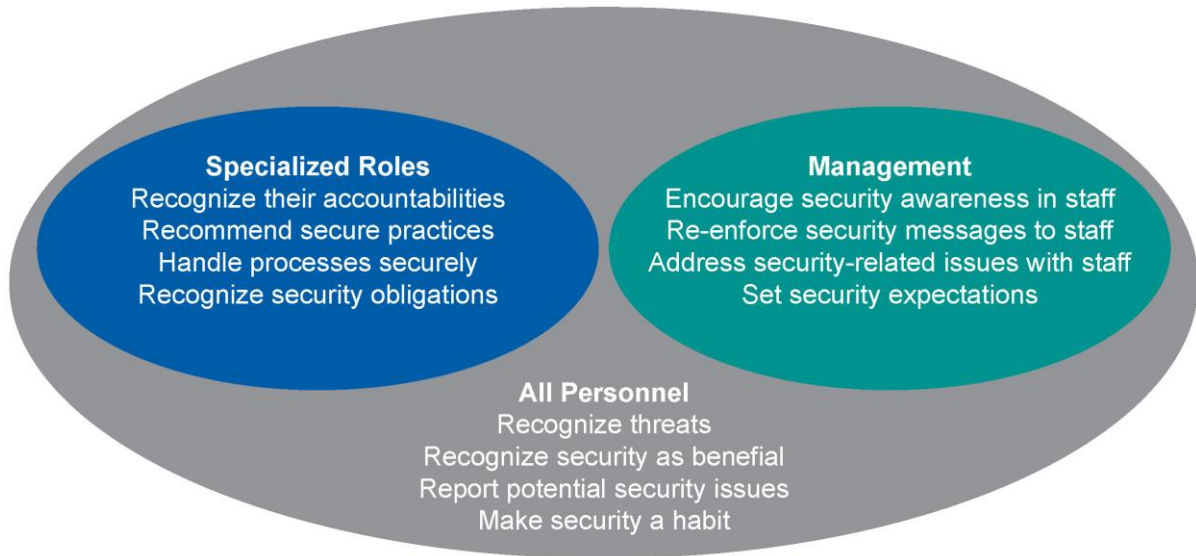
Specialized Roles
Recognize their accountabilities
Recommend secure practices
Handle processes securely
Recognize security obligations

Management
Encourage security awareness in staff
Re-enforce security messages to staff
Address security-related issues with staff
Set security expectations

All Personnel
Recognize threats
Recognize security as benefial
Report potential security issues
Make security a habit